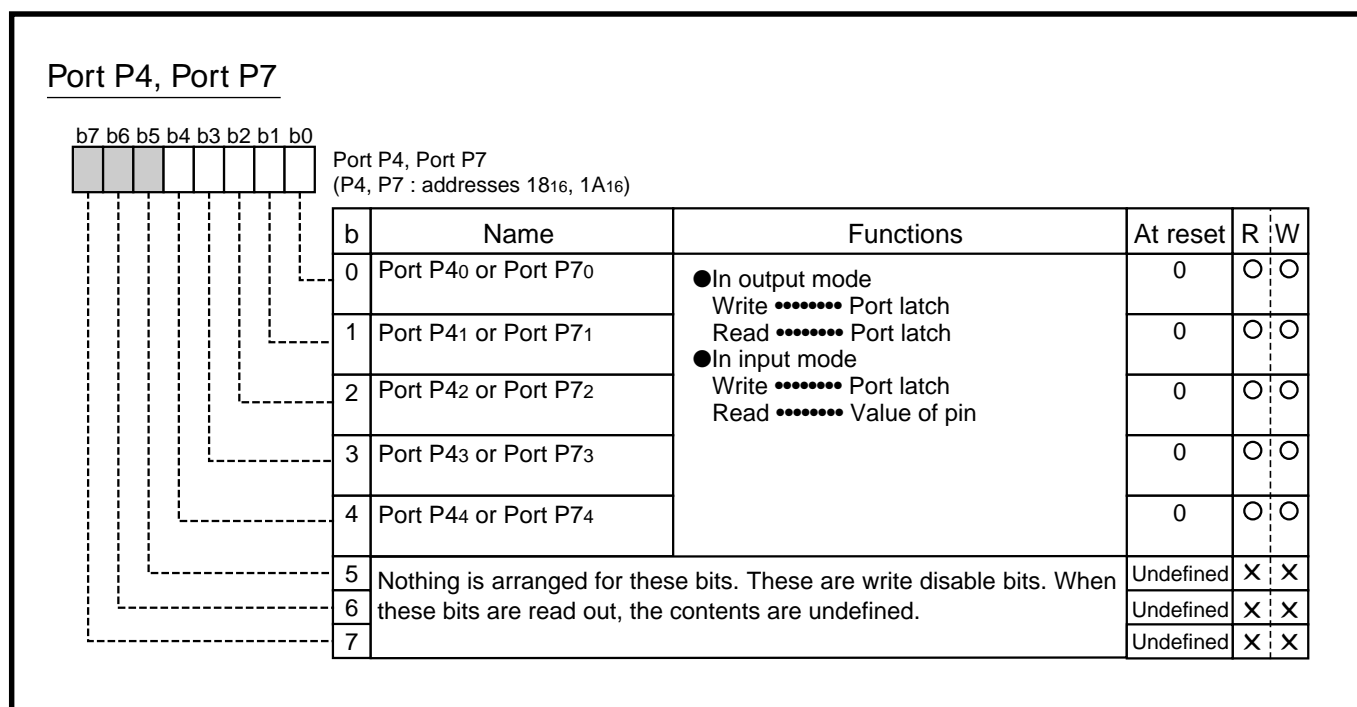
Port P4, Port P7

b7 b6 b5 b4 b3 b2 b1 b0

Port P4, Port P7
(P4, P7 : addresses $18_{16}$, $1A_{16}$)

| b | Name | Functions | At reset | R | W |
|---|---|---|---|---|---|
| 0 | Port $P4_0$ or Port $P7_0$ | ●In output mode Write •••••••• Port latch Read •••••••• Port latch ●In input mode Write •••••••• Port latch Read •••••••• Value of pin | 0 | ○ | ○ |
| 1 | Port $P4_1$ or Port $P7_1$ | | 0 | ○ | ○ |
| 2 | Port $P4_2$ or Port $P7_2$ | | 0 | ○ | ○ |
| 3 | Port $P4_3$ or Port $P7_3$ | | 0 | ○ | ○ |
| 4 | Port $P4_4$ or Port $P7_4$ | | 0 | ○ | ○ |
| 5 | Nothing is arranged for these bits. These are write disable bits. When these bits are read out, the contents are undefined. | | Undefined | × | × |
| 6 | | | Undefined | × | × |
| 7 | | | Undefined | × | × |